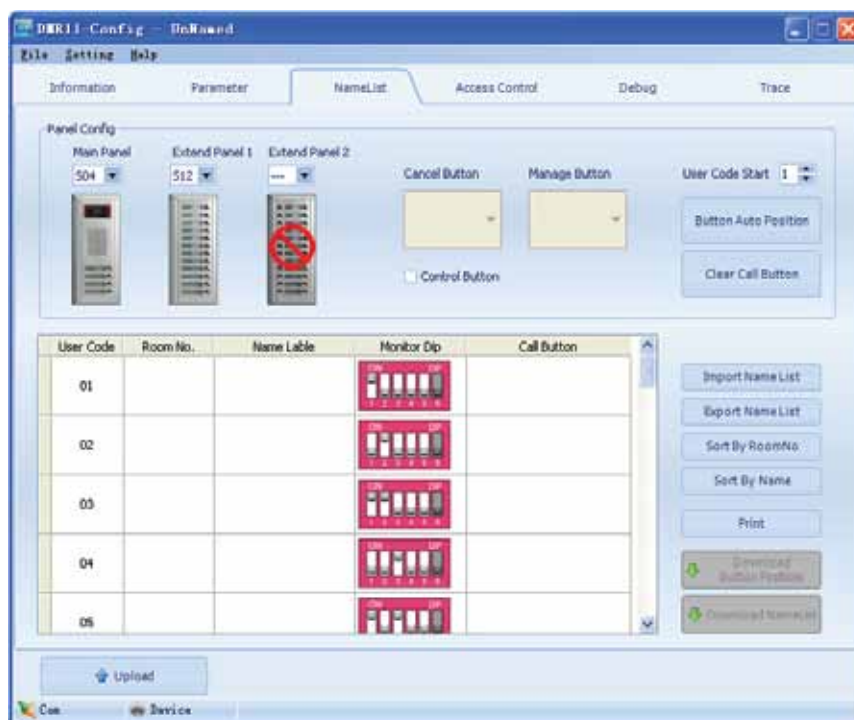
DMR11-Config — UnNamed

File Setting Help

Information | Parameter | NameList | Access Control | Debug | Trace

Panel Config

Main Panel 504
Extend Panel 1 512
Extend Panel 2 ---

Cancel Button
Manage Button
User Code Start 1

Button Auto Position

Control Button

Clear Call Button

| User Code | Room No. | Name Lable | Monitor Dip | Call Button |
|---|---|---|---|---|
| 01 | | | | |
| 02 | | | | |
| 03 | | | | |
| 04 | | | | |
| 05 | | | | |

Import Name List
Export Name List
Sort By RoomNo
Sort By Name
Print
Download Button Position
Download NameList

Upload

Com
Device